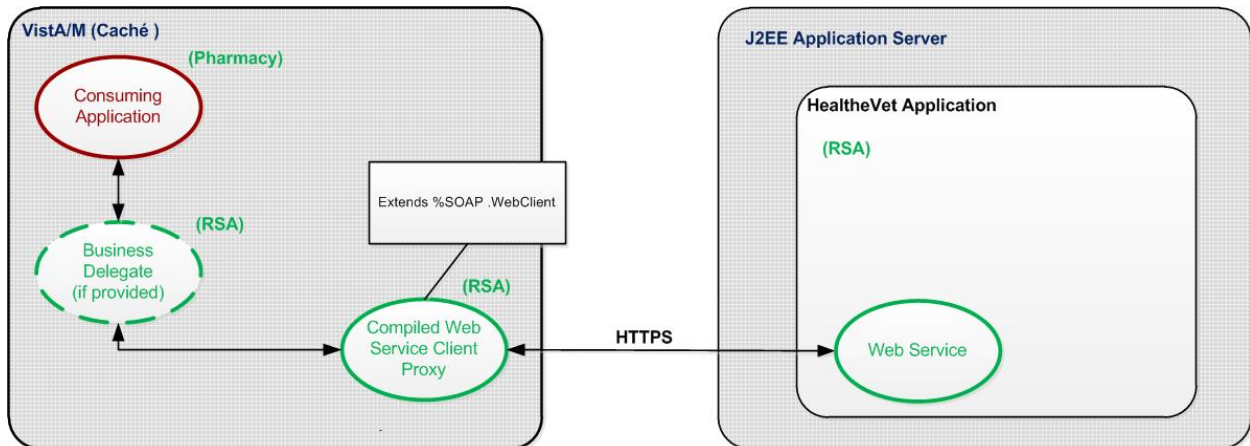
VistA/M (Caché )

(Pharmacy)

Consuming Application

(RSA)

Business Delegate (if provided)

Extends %SOAP .WebClient

(RSA)

Compiled Web Service Client Proxy

HTTPS

J2EE Application Server

HealtheVet Application

(RSA)

Web Service